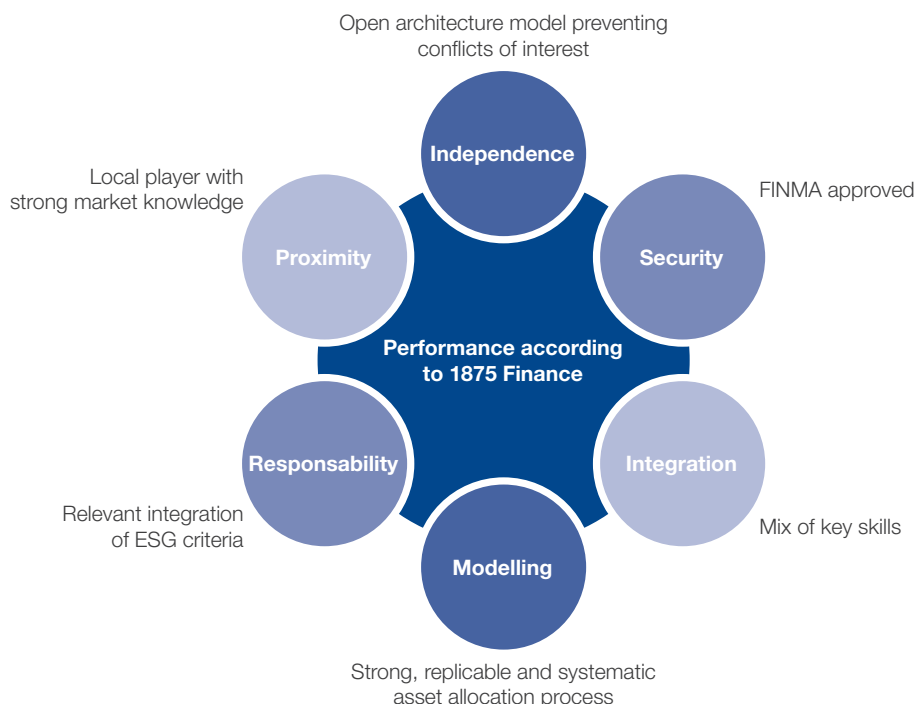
Open architecture model preventing conflicts of interest

Independence

Local player with strong market knowledge

FINMA approved

Proximity

Security

Performance according to 1875 Finance

Responsability

Integration

Relevant integration of ESG criteria

Mix of key skills

Modelling

Strong, replicable and systematic asset allocation process